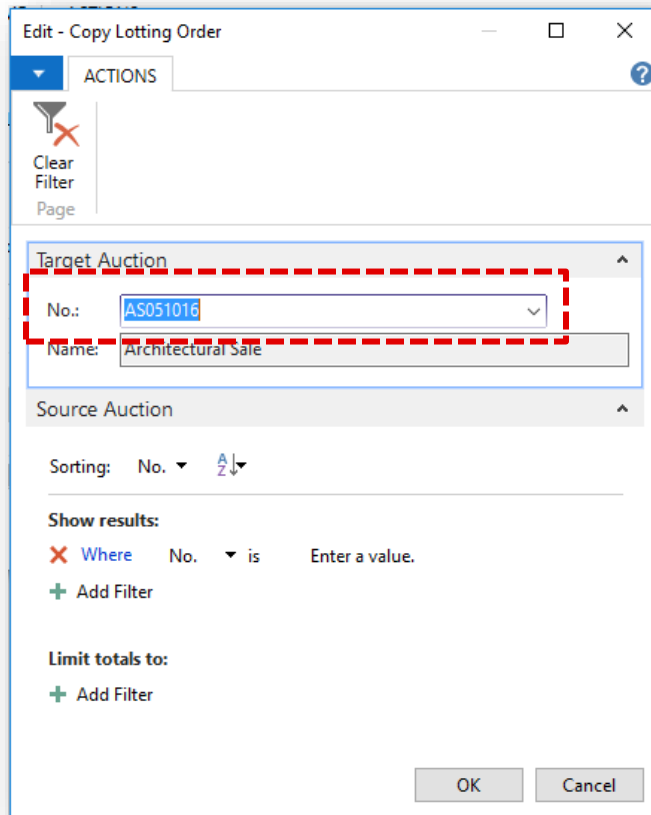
Edit - Copy Lotting Order

ACTIONS

Clear Filter
Page

Target Auction
No.: AS051016
Name: Architectural Sale

Source Auction

Sorting: No.

Show results:
Where No. is Enter a value.
Add Filter

Limit totals to:
Add Filter

OK Cancel